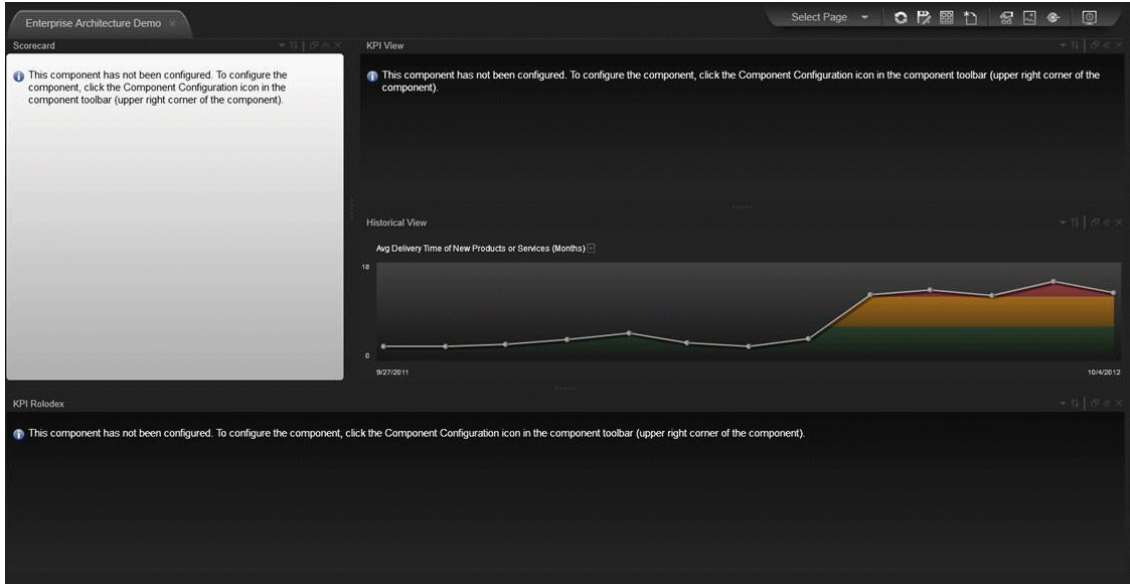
Enterprise Architecture Demo

Select Page

Scorecard

This component has not been configured. To configure the component, click the Component Configuration icon in the component toolbar (upper right corner of the component).

KPI View

This component has not been configured. To configure the component, click the Component Configuration icon in the component toolbar (upper right corner of the component).

Historical View

Avg Delivery Time of New Products or Services (Months)

18

0

9/27/2011

10/4/2012

KPI Rolodex

This component has not been configured. To configure the component, click the Component Configuration icon in the component toolbar (upper right corner of the component).